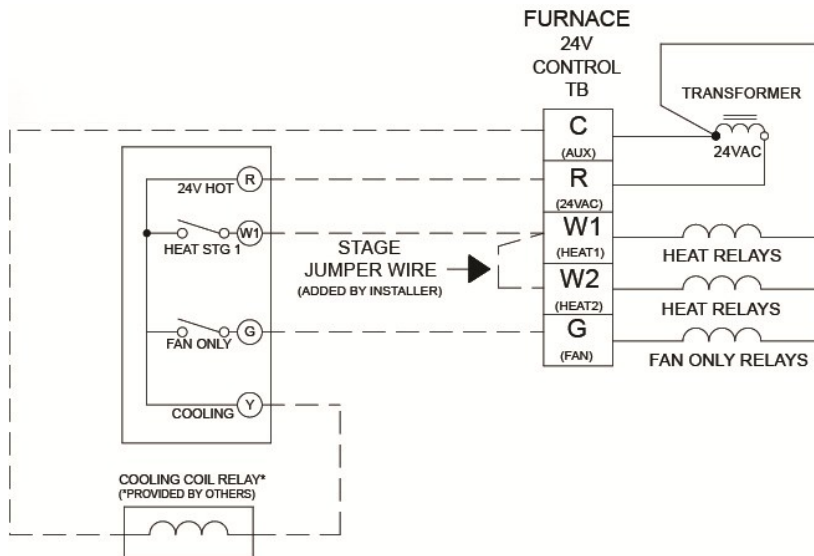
FURNACE
24V
CONTROL
TB

TRANSFORMER

C
(AUX)

24VAC

R
(24VAC)

24V HOT
R

HEAT STG 1
W1

W1
(HEAT1)

HEAT RELAYS

STAGE
JUMPER WIRE
(ADDED BY INSTALLER)

W2
(HEAT2)

HEAT RELAYS

FAN ONLY
G

G
(FAN)

FAN ONLY RELAYS

COOLING
Y

COOLING COIL RELAY*
(*PROVIDED BY OTHERS)